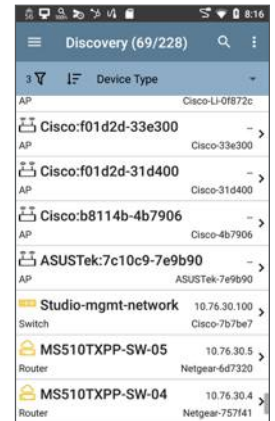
8:16

Discovery (69/228)

3 Device Type

AP Cisco-Li-0f872c

Cisco:f01d2d-33e300
AP Cisco-33e300

Cisco:f01d2d-31d400
AP Cisco-31d400

Cisco:b8114b-4b7906
AP Cisco-4b7906

ASUSTek:7c10c9-7e9b90
AP ASUSTek-7e9b90

Studio-mgmt-network 10.76.30.100
Switch Cisco-7b7be7

MS510TXPP-SW-05 10.76.30.5
Router Netgear-6d7320

MS510TXPP-SW-04 10.76.30.4
Router Netgear-757f41